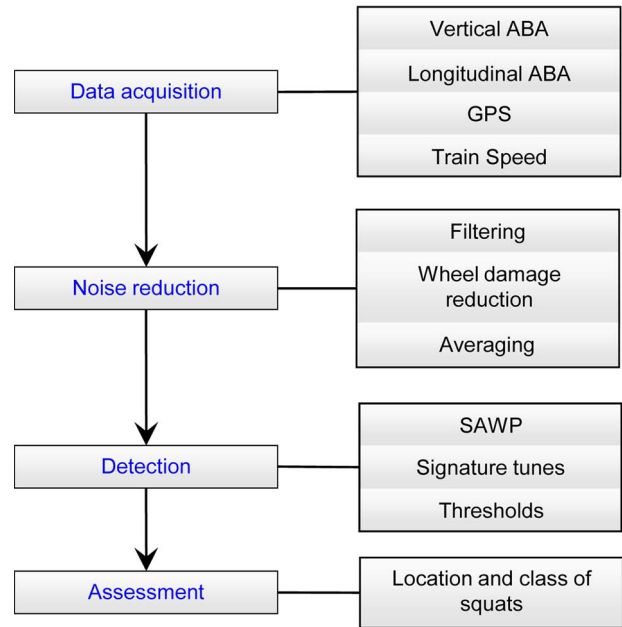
Data acquisition

Vertical ABA

Longitudinal ABA

GPS

Train Speed

Noise reduction

Filtering

Wheel damage reduction

Averaging

Detection

SAWP

Signature tunes

Thresholds

Assessment

Location and class of squats